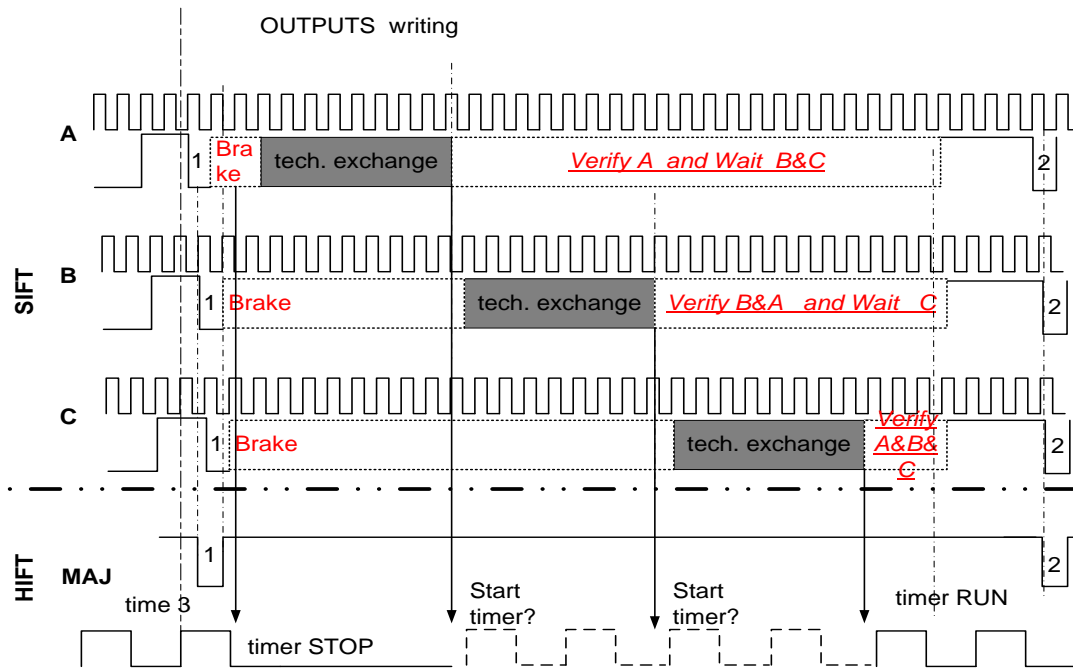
OUTPUTS writing

A
1
Bra ke
tech. exchange
Verify A and Wait B&C
2

SIFT

B
1
Brake
tech. exchange
Verify B&A and Wait C
2

C
1
Brake
tech. exchange
Verify A&B& C
2

HIFT

MAJ
1
2

time 3
Start timer?
Start timer?
timer RUN
timer STOP